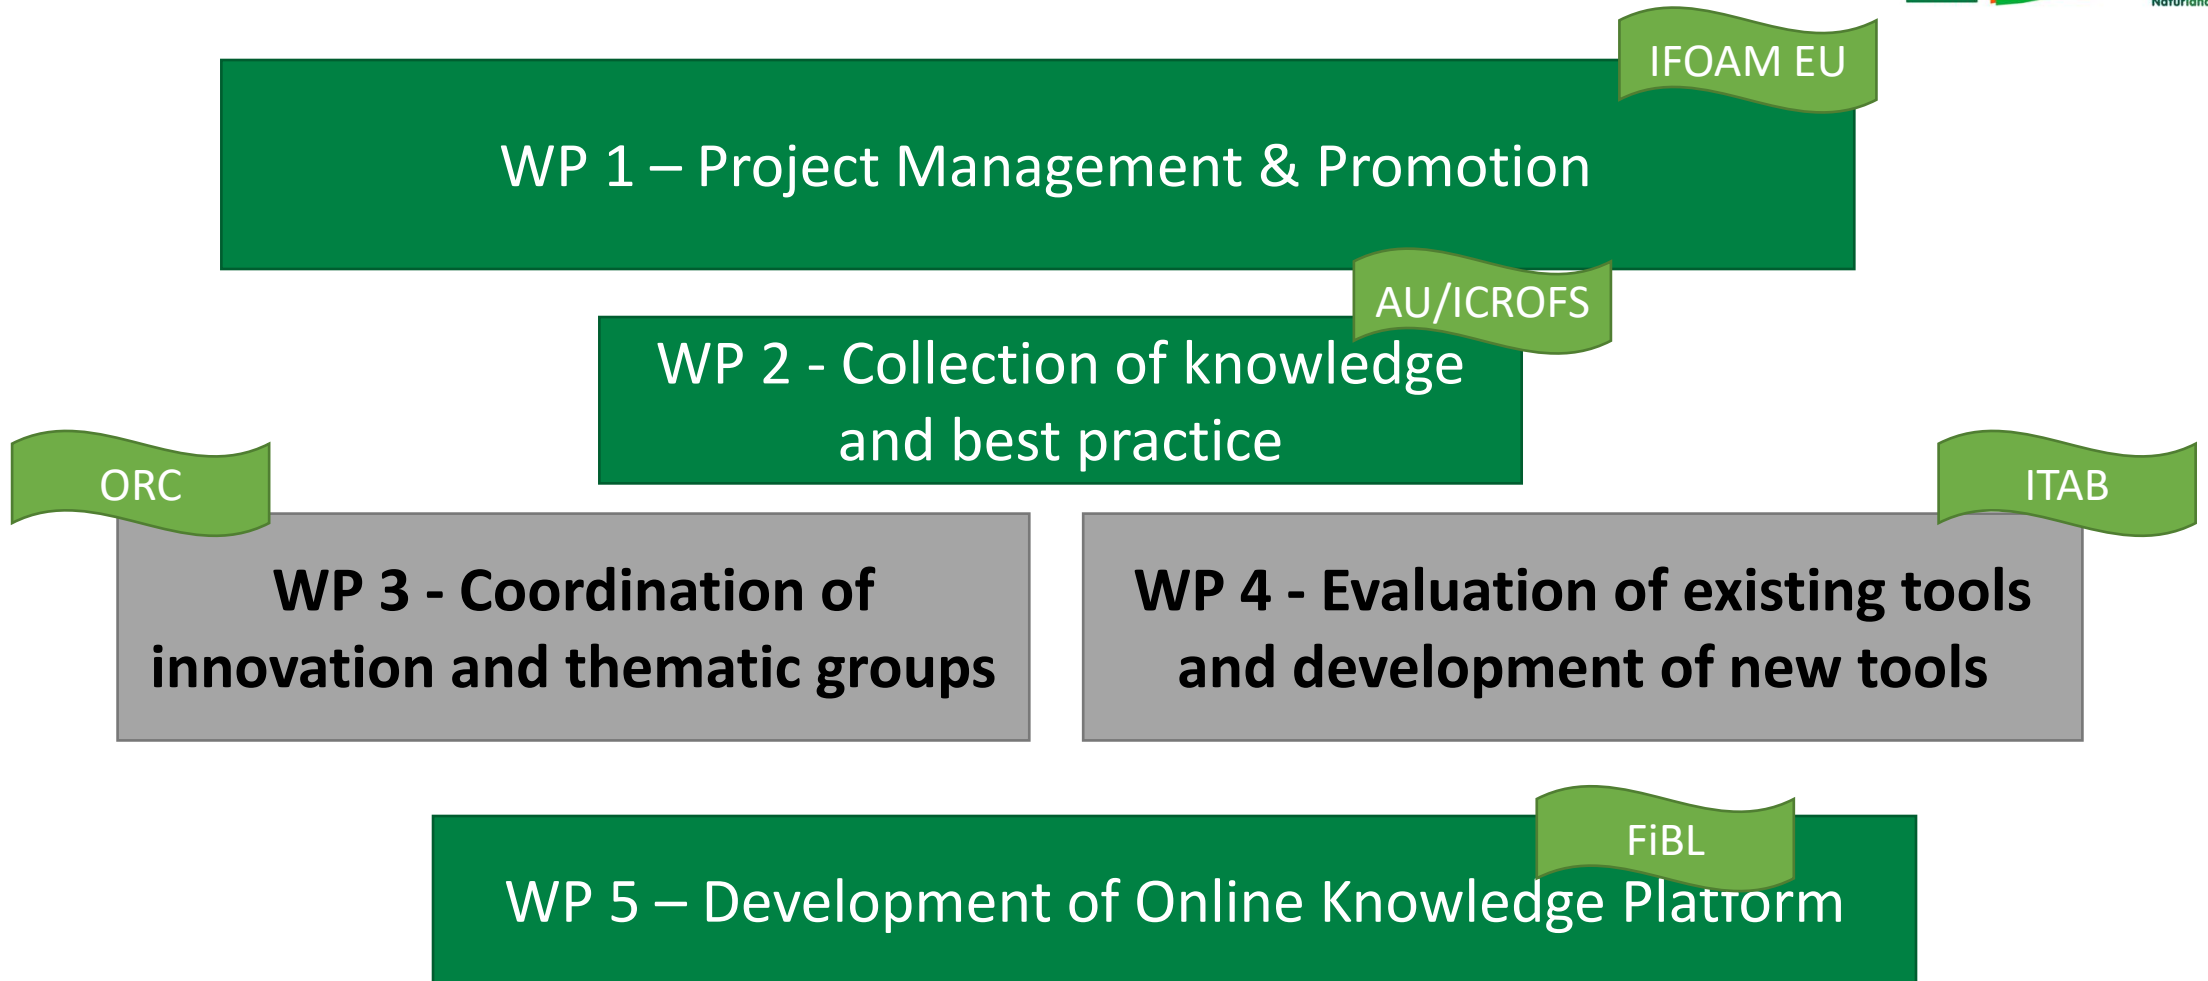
IFOAM EU

WP 1 – Project Management & Promotion

AU/ICROFS

WP 2 - Collection of knowledge and best practice

ORC

WP 3 - Coordination of innovation and thematic groups

ITAB

WP 4 - Evaluation of existing tools and development of new tools

FiBL

WP 5 – Development of Online Knowledge Platform